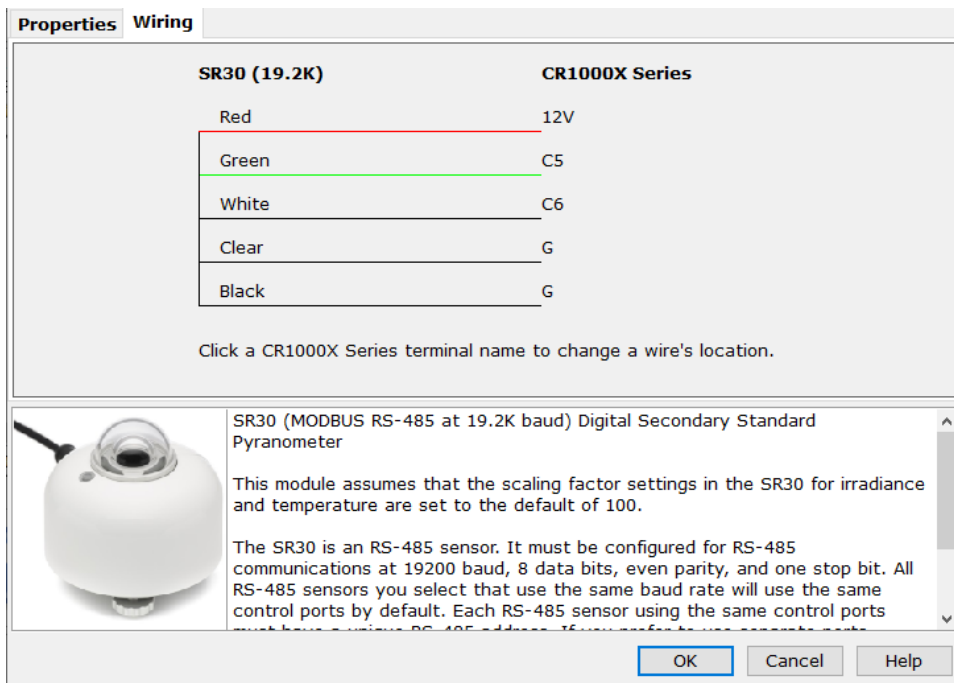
Properties Wiring

| SR30 (19.2K) | CR1000X Series |
|---|---|
| Red | 12V |
| Green | C5 |
| White | C6 |
| Clear | G |
| Black | G |

Click a CR1000X Series terminal name to change a wire's location.

SR30 (MODBUS RS-485 at 19.2K baud) Digital Secondary Standard Pyranometer

This module assumes that the scaling factor settings in the SR30 for irradiance and temperature are set to the default of 100.

The SR30 is an RS-485 sensor. It must be configured for RS-485 communications at 19200 baud, 8 data bits, even parity, and one stop bit. All RS-485 sensors you select that use the same baud rate will use the same control ports by default. Each RS-485 sensor using the same control ports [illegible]

OK Cancel Help